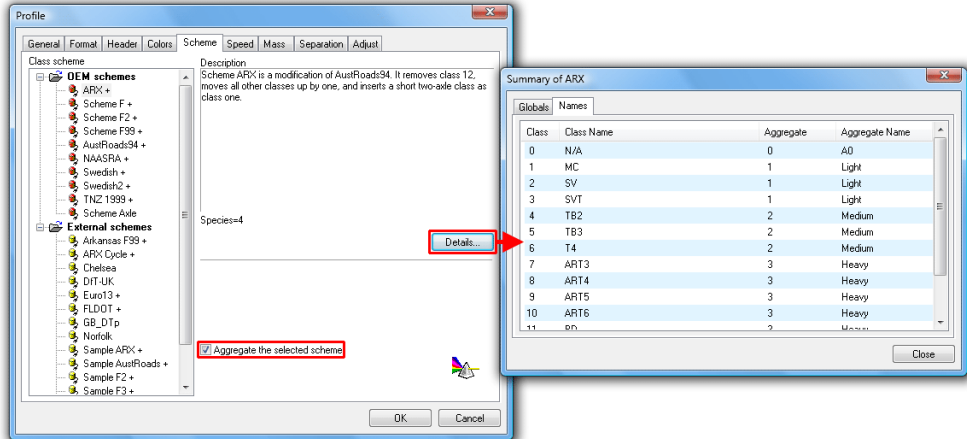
Profile

General | Format | Header | Colors | Scheme | Speed | Mass | Separation | Adjust

Class scheme

OEM schemes
ARX +
Scheme F +
Scheme F2 +
Scheme F99 +
AustRoads94 +
NAASRA +
Swedish +
Swedish2 +
TNZ 1999 +
Scheme Axle
External schemes
Arkansas F99 +
ARX Cycle +
Chelsea
DIT-UK
Euro13 +
FLDOT +
GB_DTp
Norfolk
Sample ARX +
Sample AustRoads +
Sample F2 +
Sample F3 +

Description
Scheme ARX is a modification of AustRoads94. It removes class 12, moves all other classes up by one, and inserts a short two-axle class as class one.

Species=4

Details...

Aggregate the selected scheme

OK | Cancel

Summary of ARX

Globals | Names

| Class | Class Name | Aggregate | Aggregate Name |
|---|---|---|---|
| 0 | N/A | 0 | A0 |
| 1 | MC | 1 | Light |
| 2 | SV | 1 | Light |
| 3 | SVT | 1 | Light |
| 4 | TB2 | 2 | Medium |
| 5 | TB3 | 2 | Medium |
| 6 | T4 | 2 | Medium |
| 7 | ART3 | 3 | Heavy |
| 8 | ART4 | 3 | Heavy |
| 9 | ART5 | 3 | Heavy |
| 10 | ART6 | 3 | Heavy |
| 11 | RD | 3 | Heavy |

Close